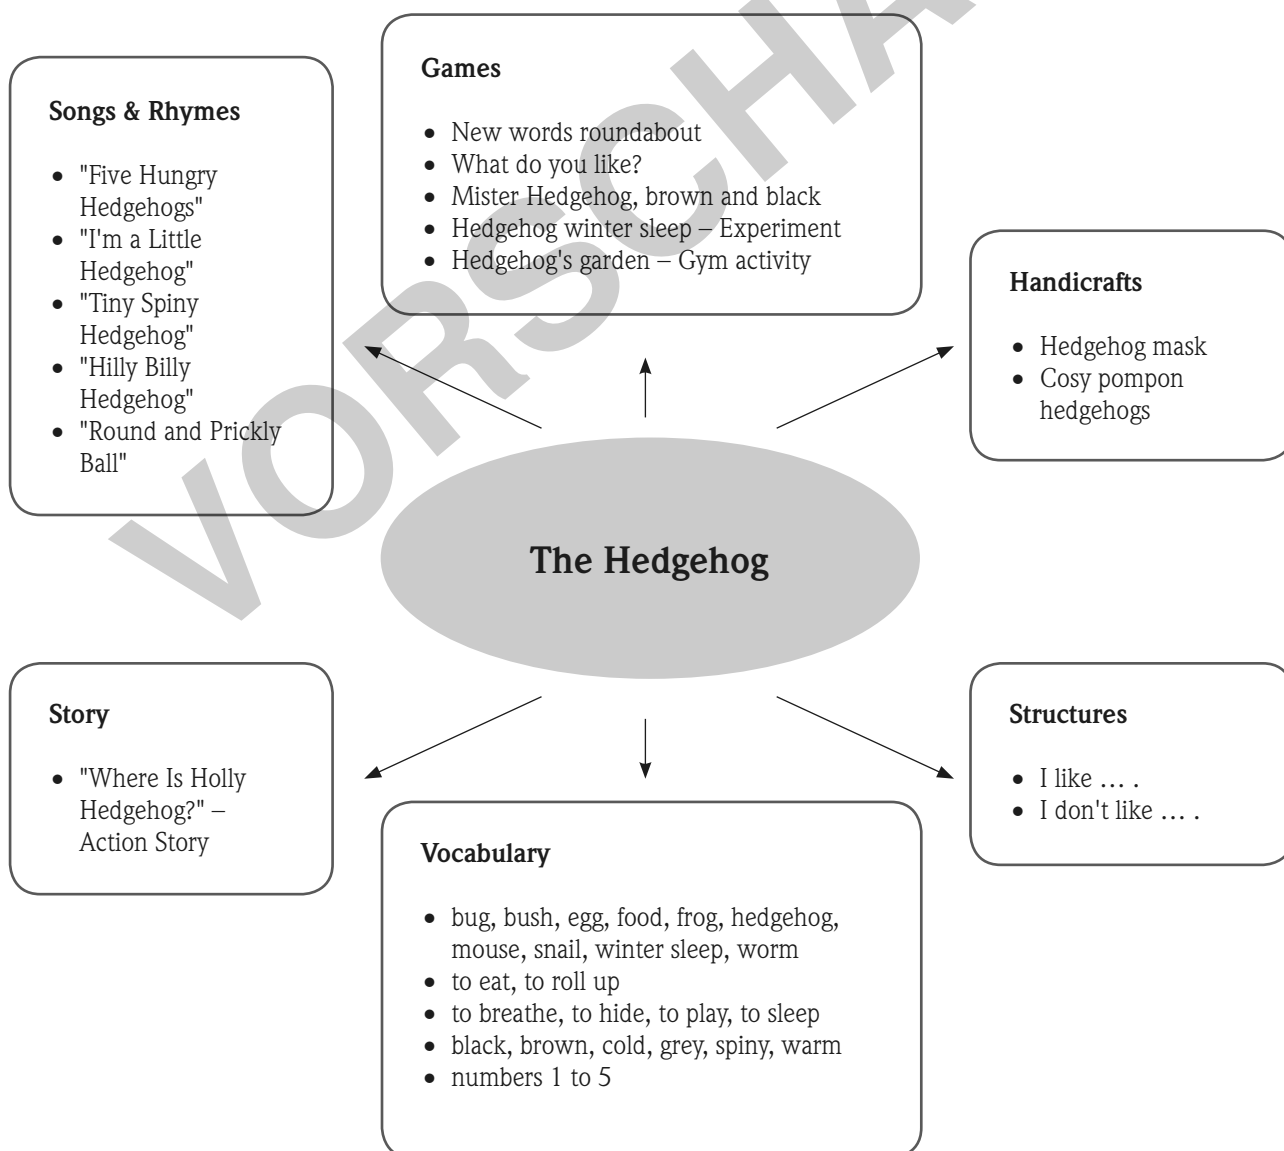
Songs & Rhymes

- "Five Hungry Hedgehogs"
- "I'm a Little Hedgehog"
- "Tiny Spiny Hedgehog"
- "Hilly Billy Hedgehog"
- "Round and Prickly Ball"

Games

- New words roundabout
- What do you like?
- Mister Hedgehog, brown and black
- Hedgehog winter sleep – Experiment
- Hedgehog's garden – Gym activity

VORSCHAU

Handicrafts

- Hedgehog mask
- Cosy pompon hedgehogs

The Hedgehog

Story

- "Where Is Holly Hedgehog?" – Action Story

Vocabulary

- bug, bush, egg, food, frog, hedgehog, mouse, snail, winter sleep, worm
- to eat, to roll up
- to breathe, to hide, to play, to sleep
- black, brown, cold, grey, spiny, warm
- numbers 1 to 5

Structures

- I like … .
- I don't like … .